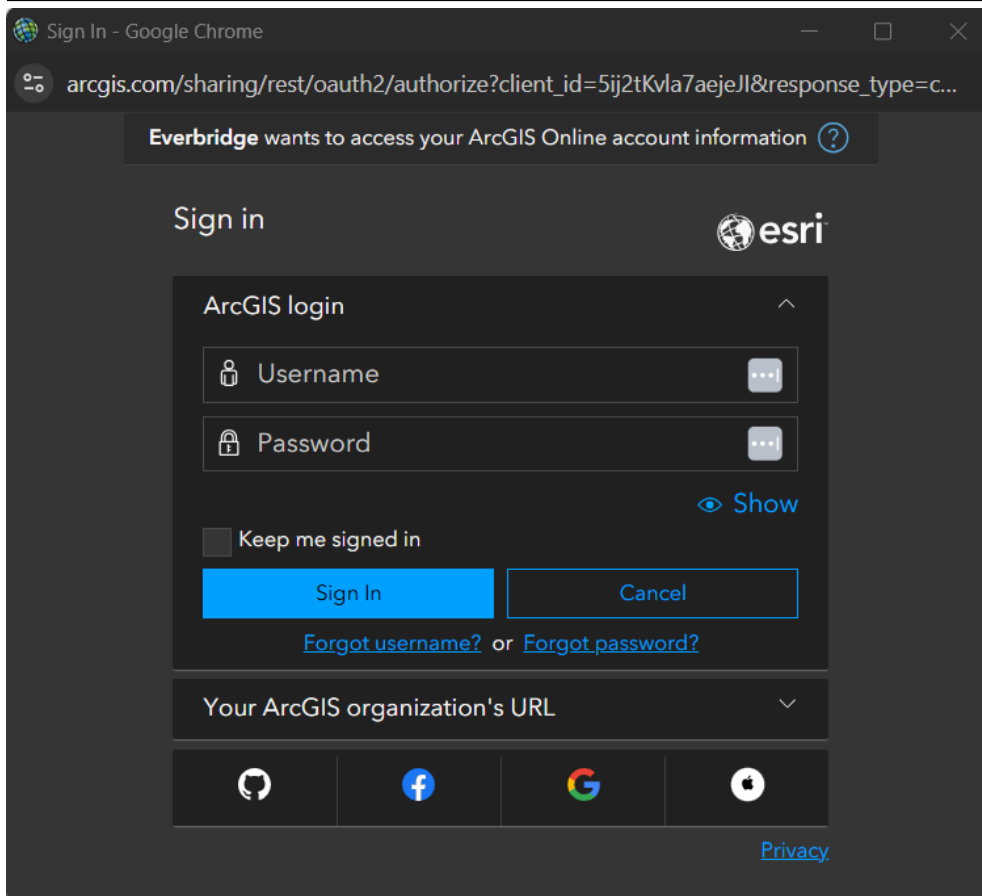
Sign In - Google Chrome

arcgis.com/sharing/rest/oauth2/authorize?client_id=5ij2tKvla7aejeJI&response_type=c...

Everbridge wants to access your ArcGIS Online account information ?

Sign in

esri

ArcGIS login

Username

Password

Show

Keep me signed in

Sign In

Cancel

Forgot username? or Forgot password?

Your ArcGIS organization's URL

Privacy